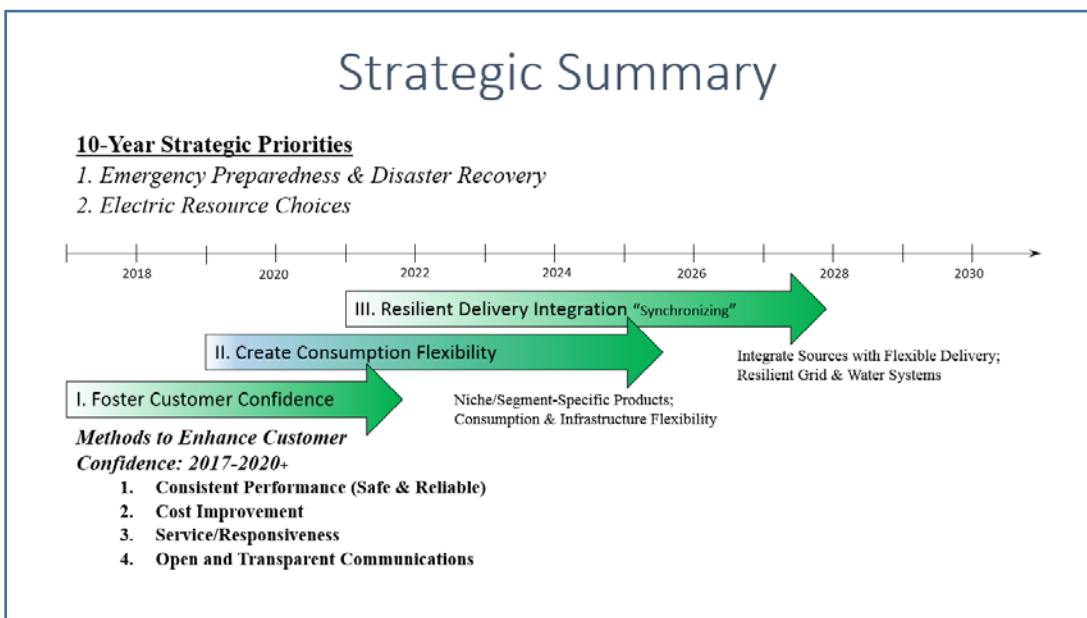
Strategic Summary

10-Year Strategic Priorities

1. Emergency Preparedness & Disaster Recovery

2. Electric Resource Choices

2018 2020 2022 2024 2026 2028 2030

III. Resilient Delivery Integration "Synchronizing"

II. Create Consumption Flexibility

I. Foster Customer Confidence

Integrate Sources with Flexible Delivery; Resilient Grid & Water Systems

Niche/Segment-Specific Products; Consumption & Infrastructure Flexibility

Methods to Enhance Customer Confidence: 2017-2020+

1. Consistent Performance (Safe & Reliable)
2. Cost Improvement
3. Service/Responsiveness
4. Open and Transparent Communications